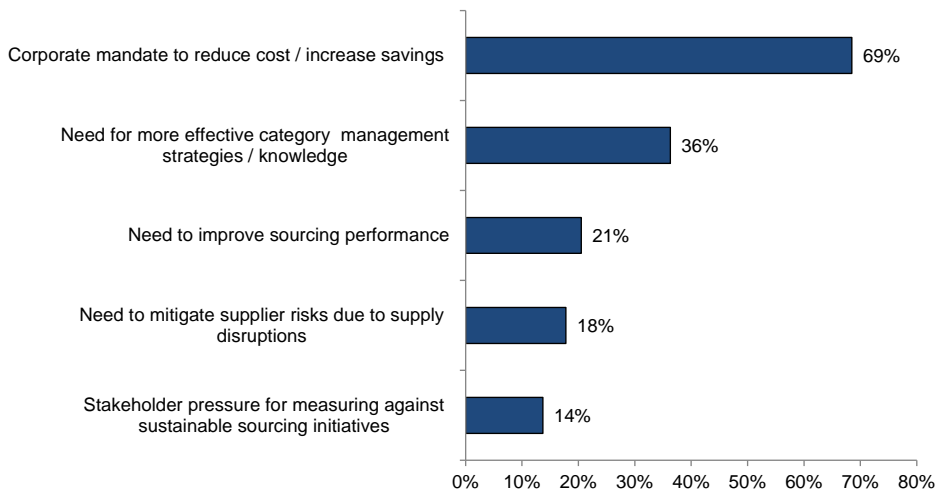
Corporate mandate to reduce cost / increase savings
69%

Need for more effective category management strategies / knowledge
36%

Need to improve sourcing performance
21%

Need to mitigate supplier risks due to supply disruptions
18%

Stakeholder pressure for measuring against sustainable sourcing initiatives
14%

0% 10% 20% 30% 40% 50% 60% 70% 80%